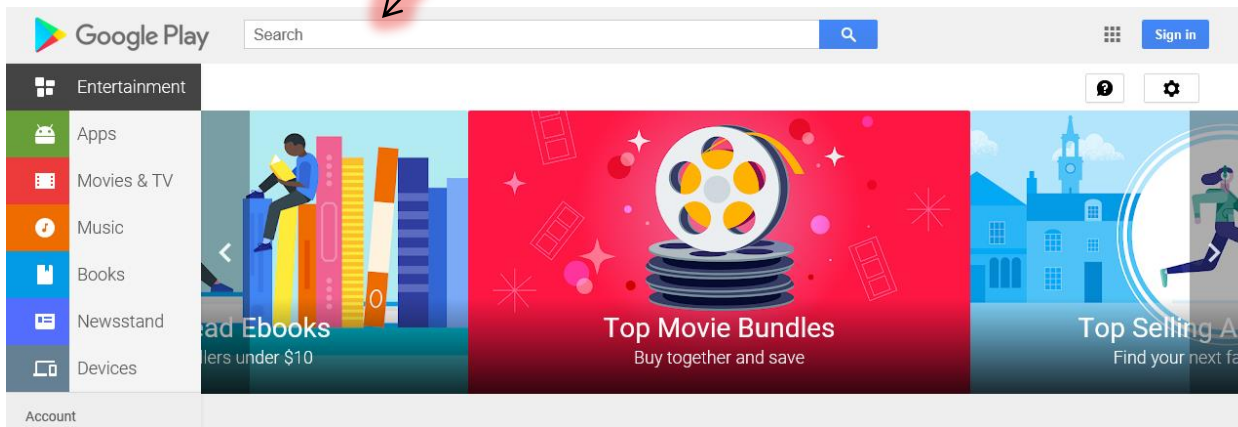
Google Play

Search

Sign in

Entertainment

Apps

Movies & TV

Music

Books

Newsstand

Devices

Account

ead Ebooks
llers under $10

Top Movie Bundles
Buy together and save

Top Selling A
Find your next fa